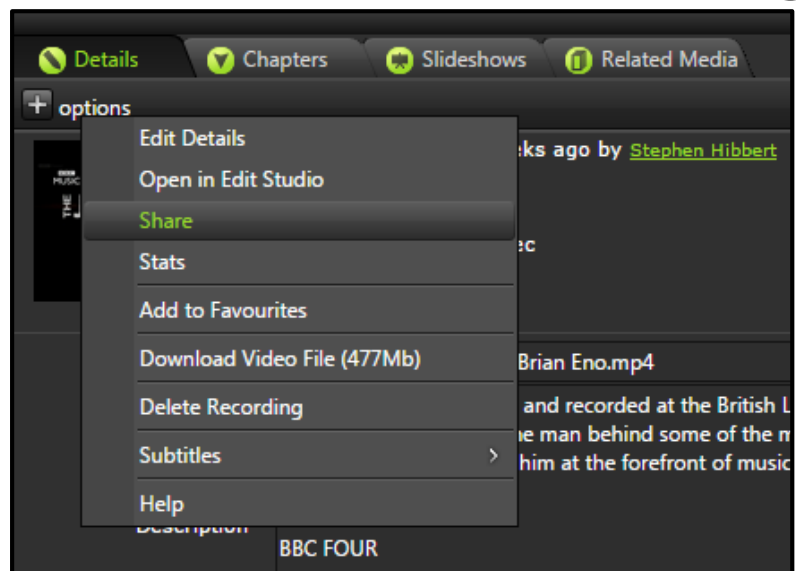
Details Chapters Slideshows Related Media

+ options

Edit Details
Open in Edit Studio
Share
Stats
Add to Favourites
Download Video File (477Mb)
Delete Recording
Subtitles
Help

BBC MUSIC

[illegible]eks ago by Stephen Hibbert

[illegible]ec

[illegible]Brian Eno.mp4

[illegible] and recorded at the British L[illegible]
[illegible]he man behind some of the m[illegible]
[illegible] him at the forefront of music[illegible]

Description

BBC FOUR